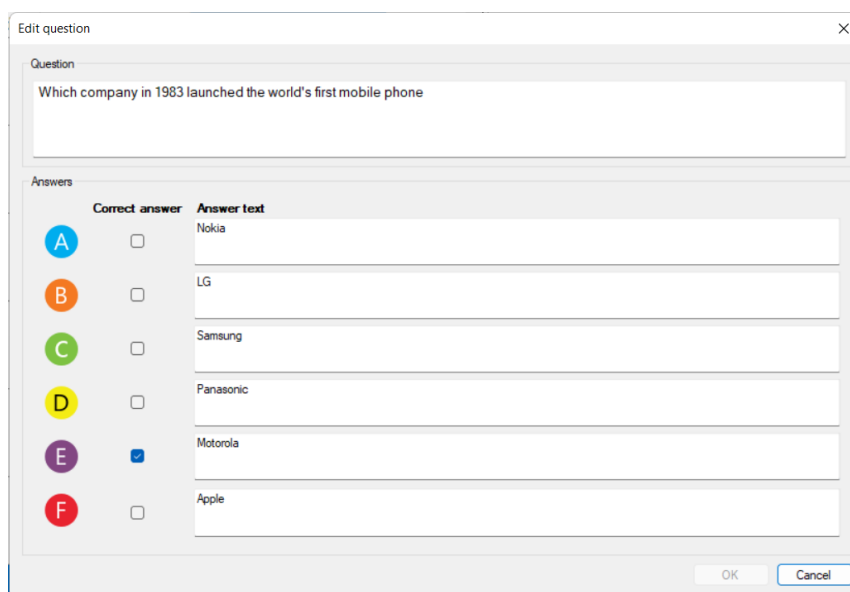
Edit question

Question

Which company in 1983 launched the world's first mobile phone

Answers

| | Correct answer | Answer text |
|---|---|---|
| A | ☐ | Nokia |
| B | ☐ | LG |
| C | ☐ | Samsung |
| D | ☐ | Panasonic |
| E | ☑ | Motorola |
| F | ☐ | Apple |

OK Cancel